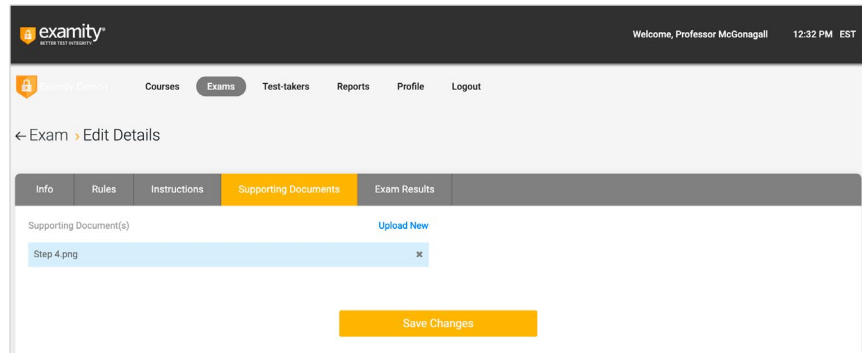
examity®
BETTER TEST INTEGRITY

Welcome, Professor McGonagall 12:32 PM EST

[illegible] Courses Exams Test-takers Reports Profile Logout

← Exam › Edit Details

Info Rules Instructions Supporting Documents Exam Results

Supporting Document(s) Upload New

Step 4.png ✖

Save Changes